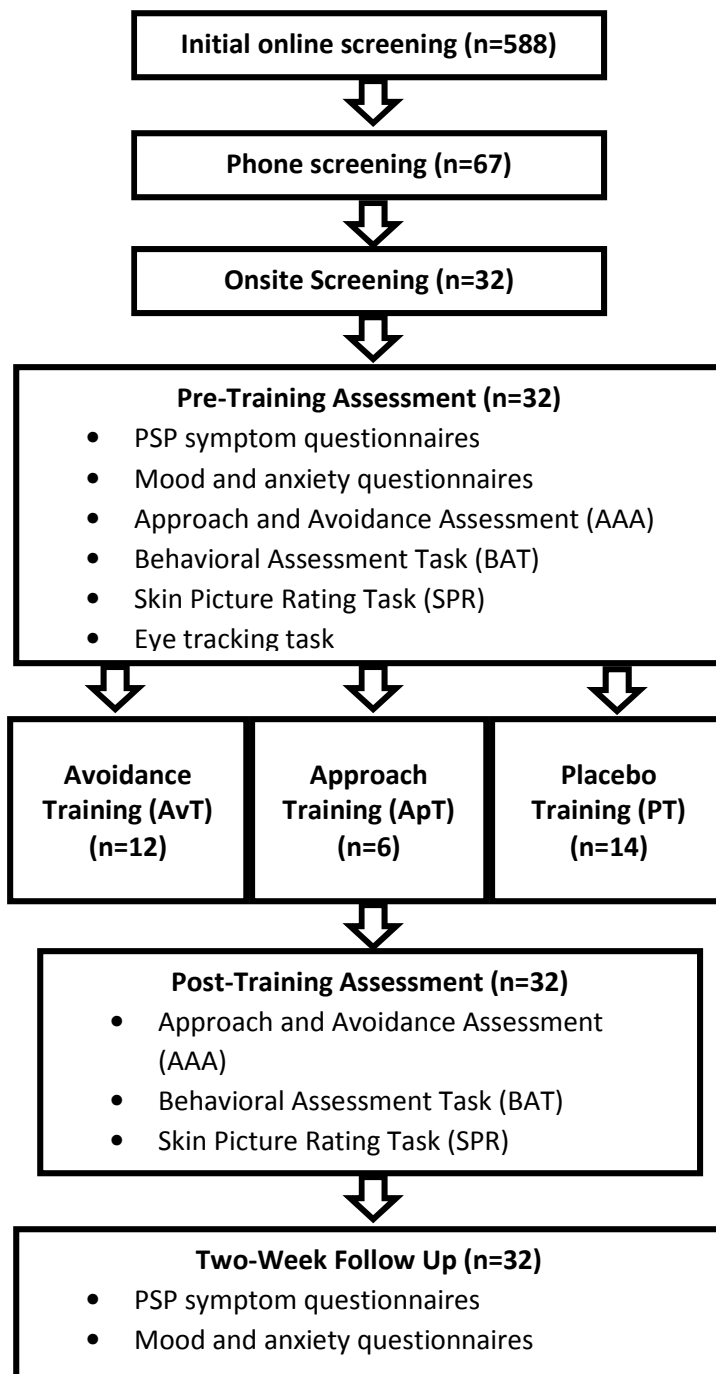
Initial online screening (n=588)

Phone screening (n=67)

Onsite Screening (n=32)

Pre-Training Assessment (n=32)
- PSP symptom questionnaires
- Mood and anxiety questionnaires
- Approach and Avoidance Assessment (AAA)
- Behavioral Assessment Task (BAT)
- Skin Picture Rating Task (SPR)
- Eye tracking task

Avoidance Training (AvT) (n=12)

Approach Training (ApT) (n=6)

Placebo Training (PT) (n=14)

Post-Training Assessment (n=32)
- Approach and Avoidance Assessment (AAA)
- Behavioral Assessment Task (BAT)
- Skin Picture Rating Task (SPR)

Two-Week Follow Up (n=32)
- PSP symptom questionnaires
- Mood and anxiety questionnaires